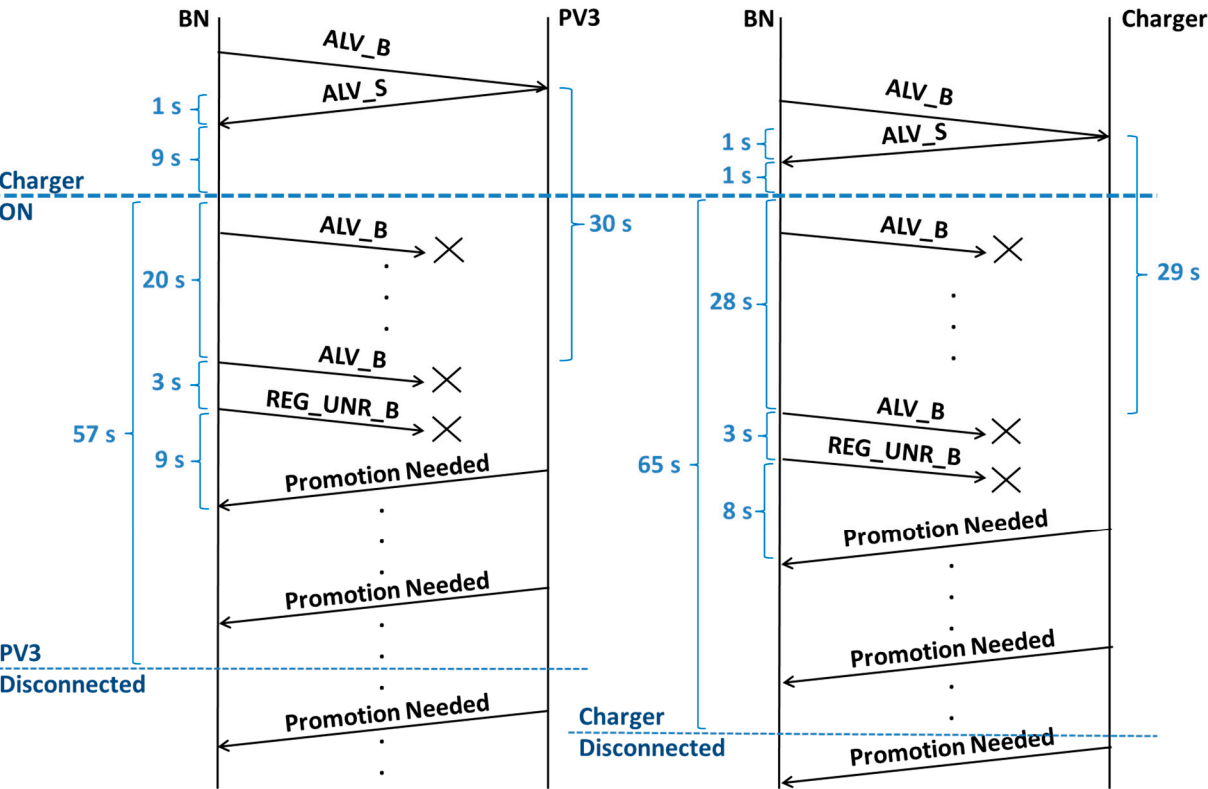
BN
PV3
ALV_B
ALV_S
1 s
9 s
Charger ON
30 s
ALV_B
20 s
ALV_B
3 s
REG_UNR_B
57 s
9 s
Promotion Needed
Promotion Needed
PV3 Disconnected
Promotion Needed

BN
Charger
ALV_B
ALV_S
1 s
1 s
ALV_B
29 s
28 s
ALV_B
3 s
REG_UNR_B
65 s
8 s
Promotion Needed
Promotion Needed
Charger Disconnected
Promotion Needed